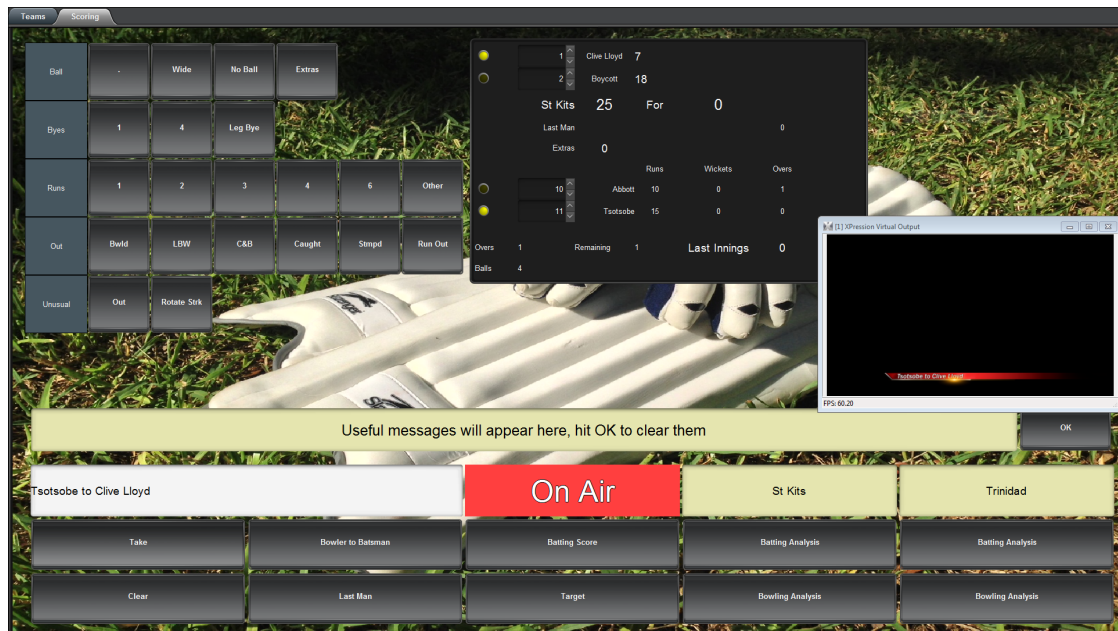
Teams Scoring

| Ball | - | Wide | No Ball | Extras | | |
|---|---|---|---|---|---|---|
| Byes | 1 | 4 | Leg Bye | | | |
| Runs | 1 | 2 | 3 | 4 | 6 | Other |
| Out | Bwld | LBW | C&B | Caught | Stmpd | Run Out |
| Unusual | Out | Rotate Strk | | | | |

1 Clive Lloyd 7
2 Boycott 18
St Kits 25 For 0
Last Man 0
Extras 0

| | | Runs | Wickets | Overs |
|---|---|---|---|---|
| 10 | Abbott | 10 | 0 | 1 |
| 11 | Tsotsobe | 15 | 0 | 0 |

Overs 1 Remaining 1 Last Innings 0
Balls 4

[1] XPression Virtual Output
Tsotsobe to Clive Lloyd
FPS: 60.20

Useful messages will appear here, hit OK to clear them
OK

Tsotsobe to Clive Lloyd
On Air
St Kits
Trinidad

| Take | Bowler to Batsman | Batting Score | Batting Analysis | Batting Analysis |
|---|---|---|---|---|
| Clear | Last Man | Target | Bowling Analysis | Bowling Analysis |